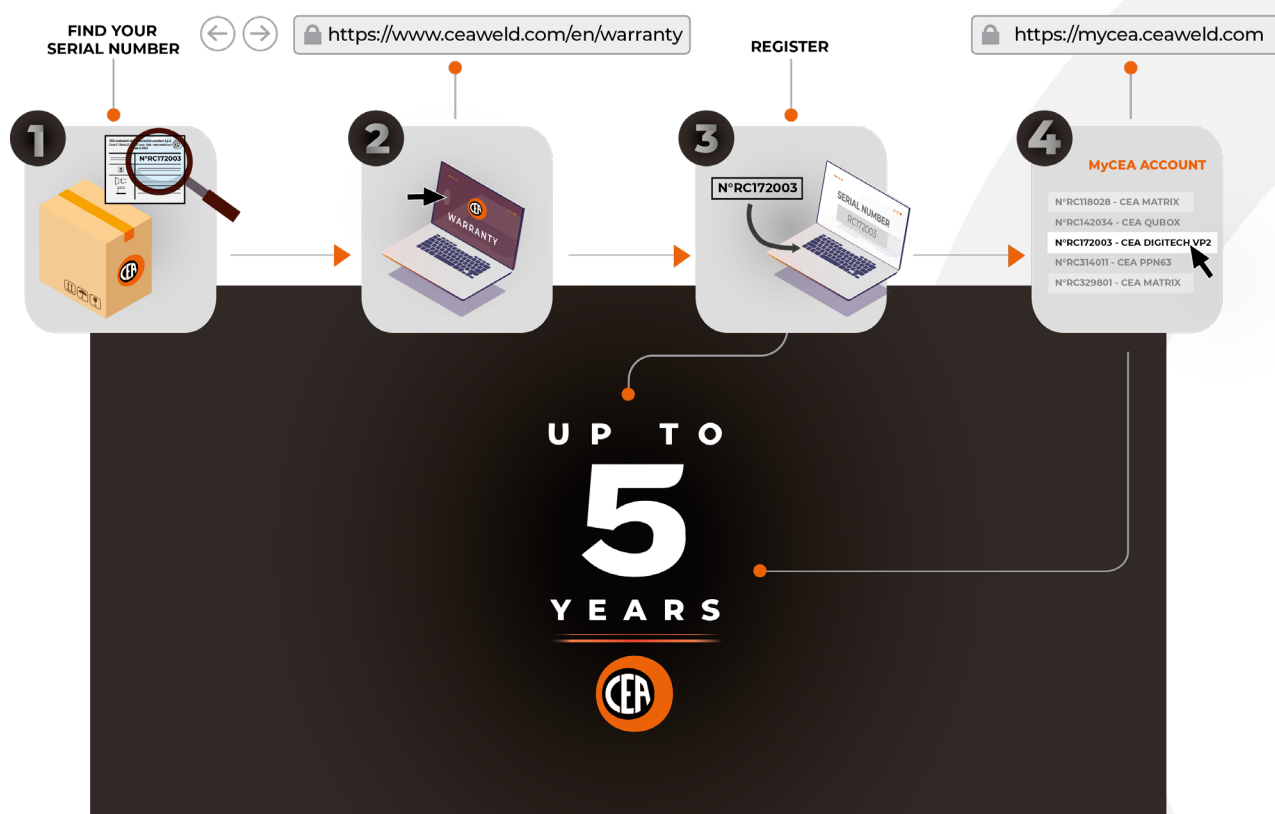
FIND YOUR SERIAL NUMBER

https://www.ceaweld.com/en/warranty

REGISTER

https://mycea.ceaweld.com

1

N°RC172003

CEA

2

CEA

WARRANTY

3

N°RC172003

SERIAL NUMBER

RC172003

4

MyCEA ACCOUNT

N°RC118028 - CEA MATRIX

N°RC142034 - CEA QUBOX

N°RC172003 - CEA DIGITECH VP2

N°RC314011 - CEA PPN63

N°RC329801 - CEA MATRIX

UP TO

5

YEARS

CEA